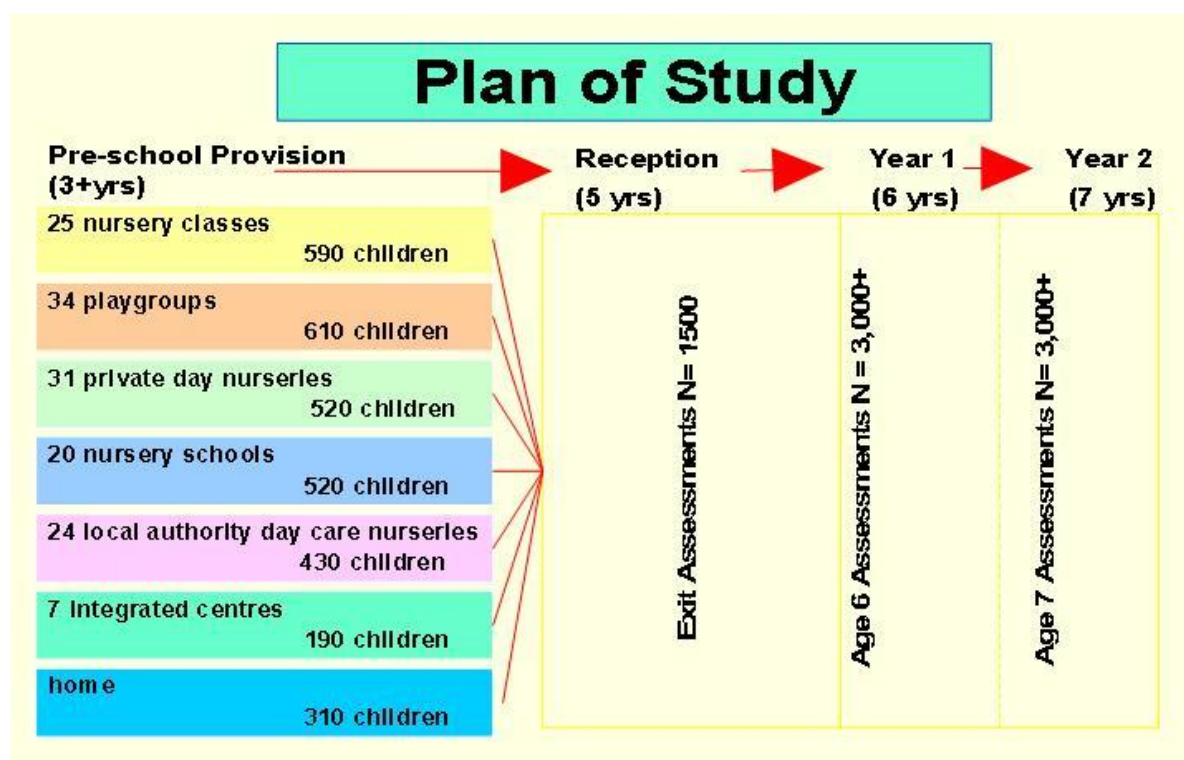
Plan of Study

Pre-school Provision (3+yrs)

Reception (5 yrs)

Year 1 (6 yrs)

Year 2 (7 yrs)

25 nursery classes
590 children

34 playgroups
610 children

31 private day nurseries
520 children

20 nursery schools
520 children

24 local authority day care nurseries
430 children

7 integrated centres
190 children

home
310 children

Exit Assessments N= 1500

Age 6 Assessments N = 3,000+

Age 7 Assessments N= 3,000+